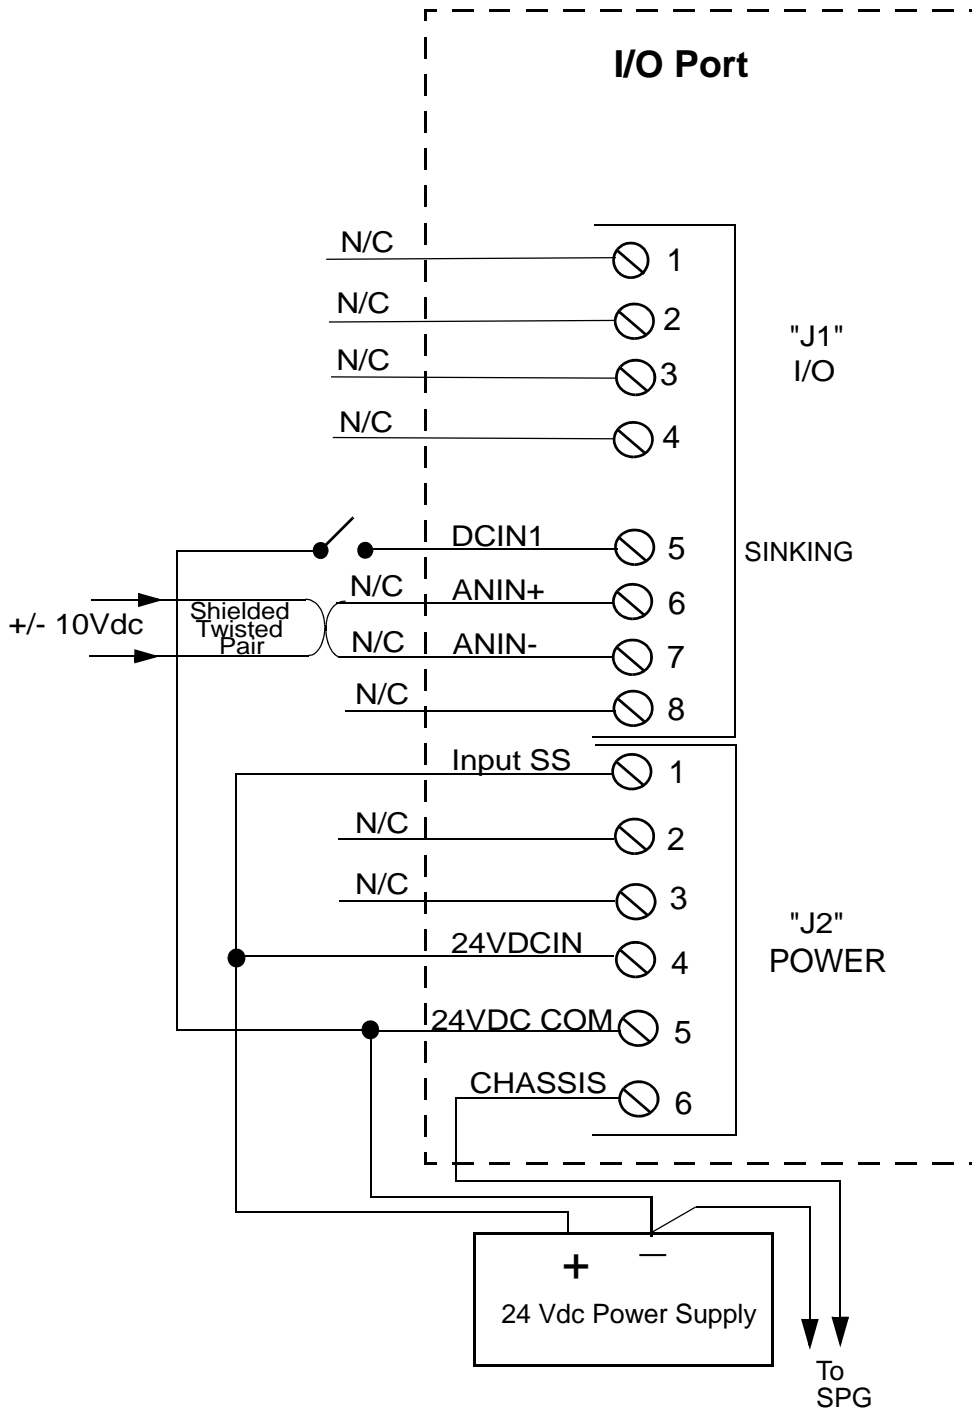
I/O Port

N/C 1
N/C 2
N/C 3
N/C 4

"J1"
I/O

DCIN1 5
SINKING
+/- 10Vdc
Shielded Twisted Pair
N/C ANIN+ 6
N/C ANIN- 7
N/C 8

Input SS 1
N/C 2
N/C 3
24VDCIN 4
24VDC COM 5
CHASSIS 6

"J2"
POWER

+
—
24 Vdc Power Supply

To SPG